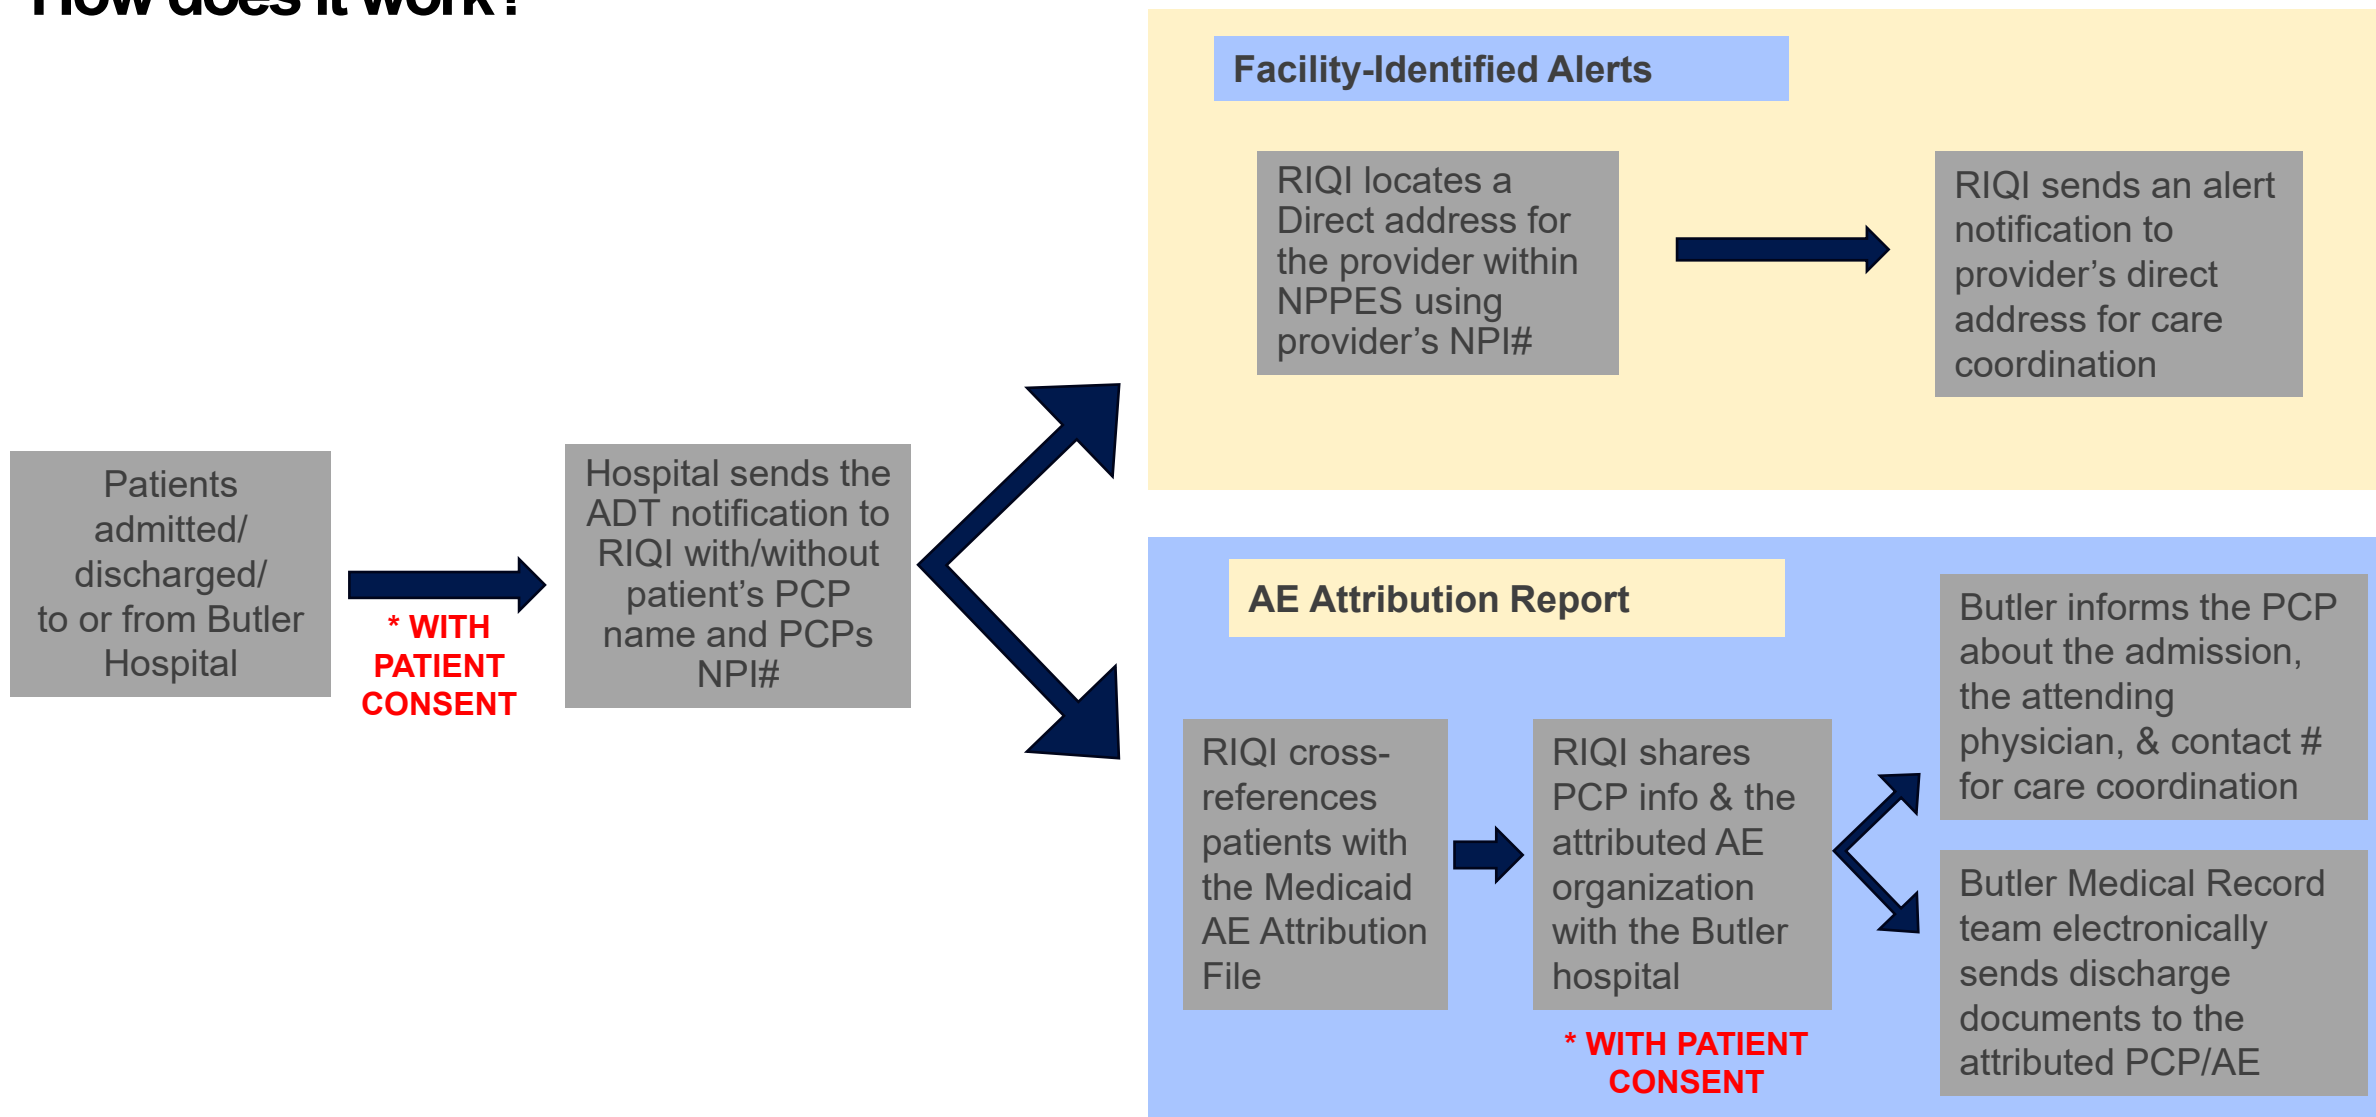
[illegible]

Patients admitted/ discharged/ to or from Butler Hospital

* WITH PATIENT CONSENT

Hospital sends the ADT notification to RIQI with/without patient's PCP name and PCPs NPI#

Facility-Identified Alerts

RIQI locates a Direct address for the provider within NPPES using provider's NPI#

RIQI sends an alert notification to provider's direct address for care coordination

AE Attribution Report

RIQI cross-references patients with the Medicaid AE Attribution File

RIQI shares PCP info & the attributed AE organization with the Butler hospital

* WITH PATIENT CONSENT

Butler informs the PCP about the admission, the attending physician, & contact # for care coordination

Butler Medical Record team electronically sends discharge documents to the attributed PCP/AE